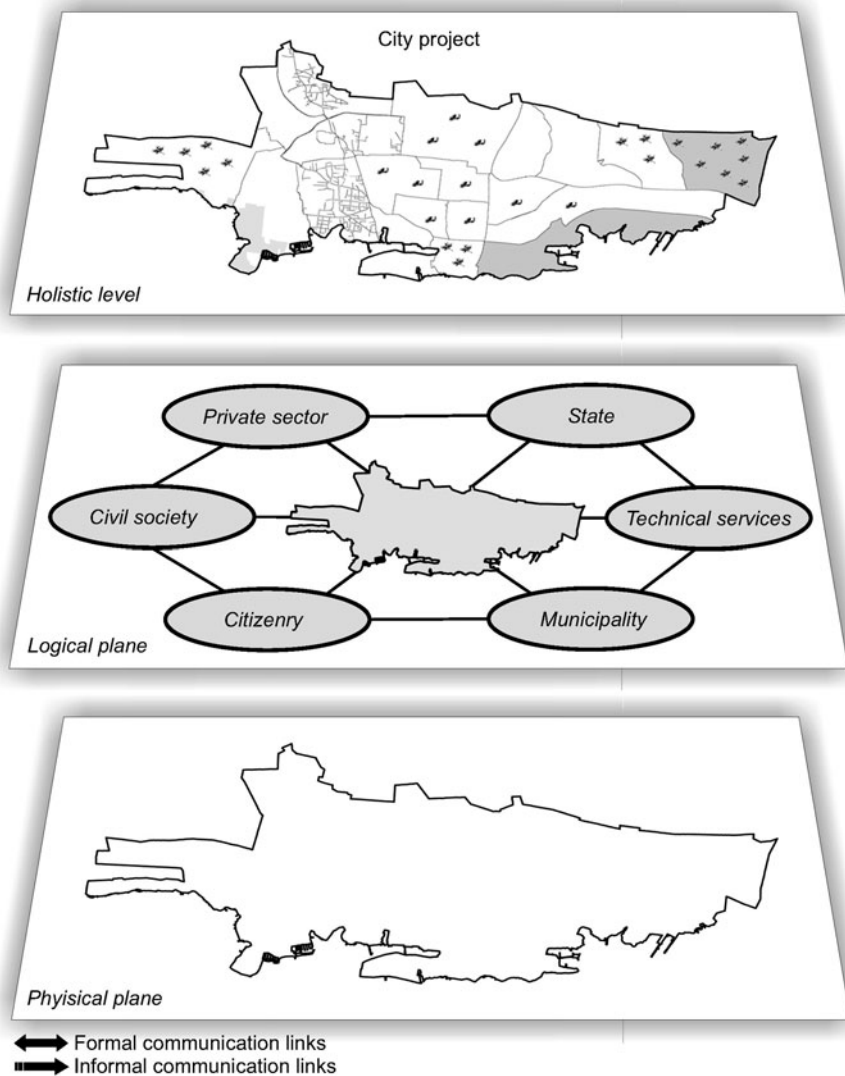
City project

Holistic level

Private sector

State

Civil society

Technical services

Citizenry

Municipality

Logical plane

Phyisical plane

Formal communication links
Informal communication links